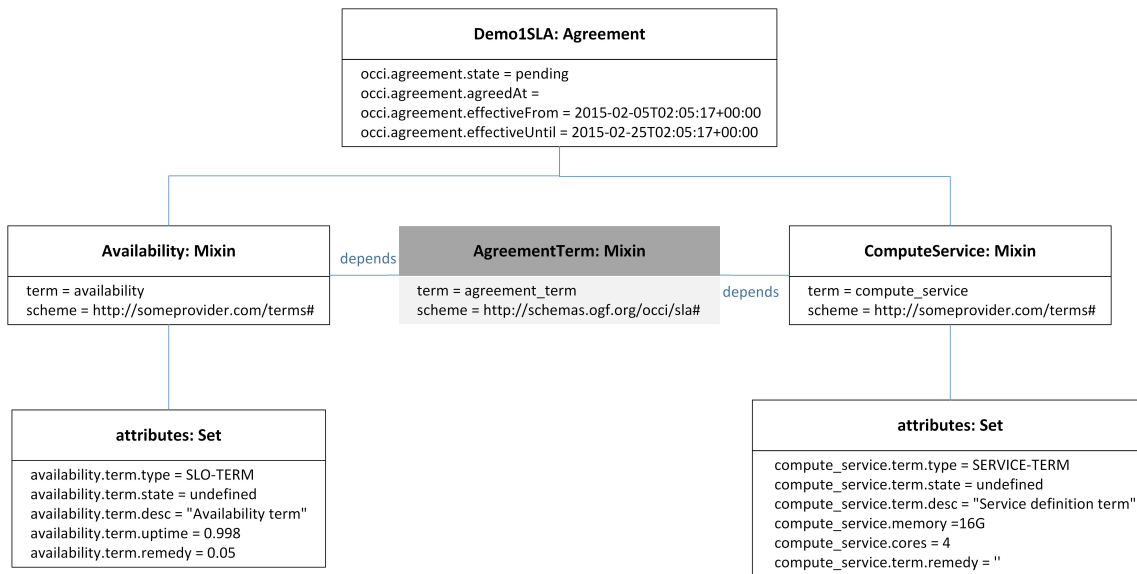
Demo1SLA: Agreement

occi.agreement.state = pending
occi.agreement.agreedAt =
occi.agreement.effectiveFrom = 2015-02-05T02:05:17+00:00
occi.agreement.effectiveUntil = 2015-02-25T02:05:17+00:00

Availability: Mixin

term = availability
scheme = http://someprovider.com/terms#

depends

AgreementTerm: Mixin

term = agreement_term
scheme = http://schemas.ogf.org/occi/sla#

depends

ComputeService: Mixin

term = compute_service
scheme = http://someprovider.com/terms#

attributes: Set

availability.term.type = SLO-TERM
availability.term.state = undefined
availability.term.desc = "Availability term"
availability.term.uptime = 0.998
availability.term.remedy = 0.05

attributes: Set

compute_service.term.type = SERVICE-TERM
compute_service.term.state = undefined
compute_service.term.desc = "Service definition term"
compute_service.memory =16G
compute_service.cores = 4
compute_service.term.remedy = ''